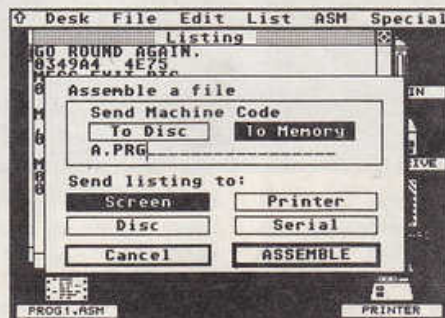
Desk File Edit List ASM Special
Listing
GO ROUND AGAIN.
834904 4E75
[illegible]
Assemble a file
Send Machine Code
To Disc
To Memory
A.PRG
Send listing to:
Screen
Printer
Disc
Serial
Cancel
ASSEMBLE
IN
IVE
PROG1.ASM
PRINTER